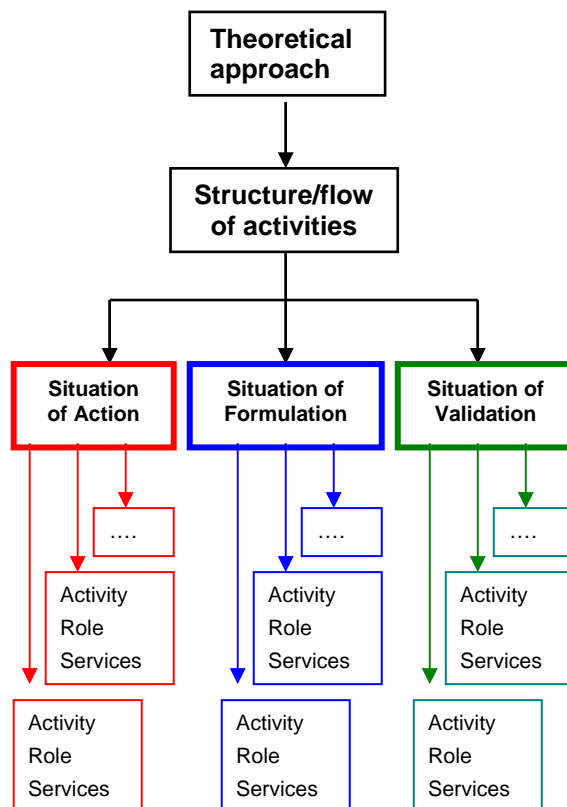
Theoretical approach

Structure/flow of activities

Situation of Action

Situation of Formulation

Situation of Validation

….

Activity
Role
Services

Activity
Role
Services

….

Activity
Role
Services

Activity
Role
Services

….

Activity
Role
Services

Activity
Role
Services